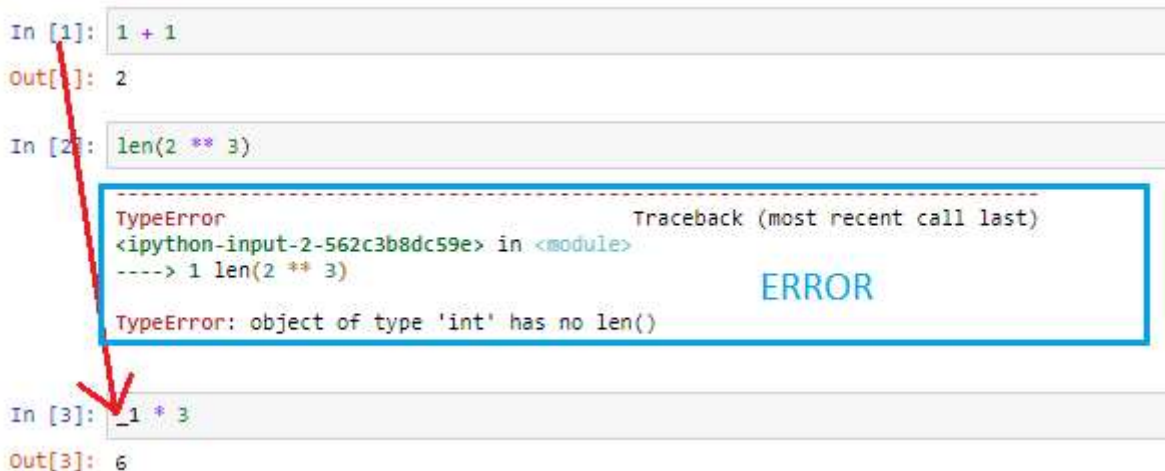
In [1]: 1 + 1

Out[1]: 2

In [2]: len(2 ** 3)

---------------------------------------------------------------------------
TypeError Traceback (most recent call last)
<ipython-input-2-562c3b8dc59e> in <module>
----> 1 len(2 ** 3)

ERROR

TypeError: object of type 'int' has no len()

In [3]: _1 * 3

Out[3]: 6